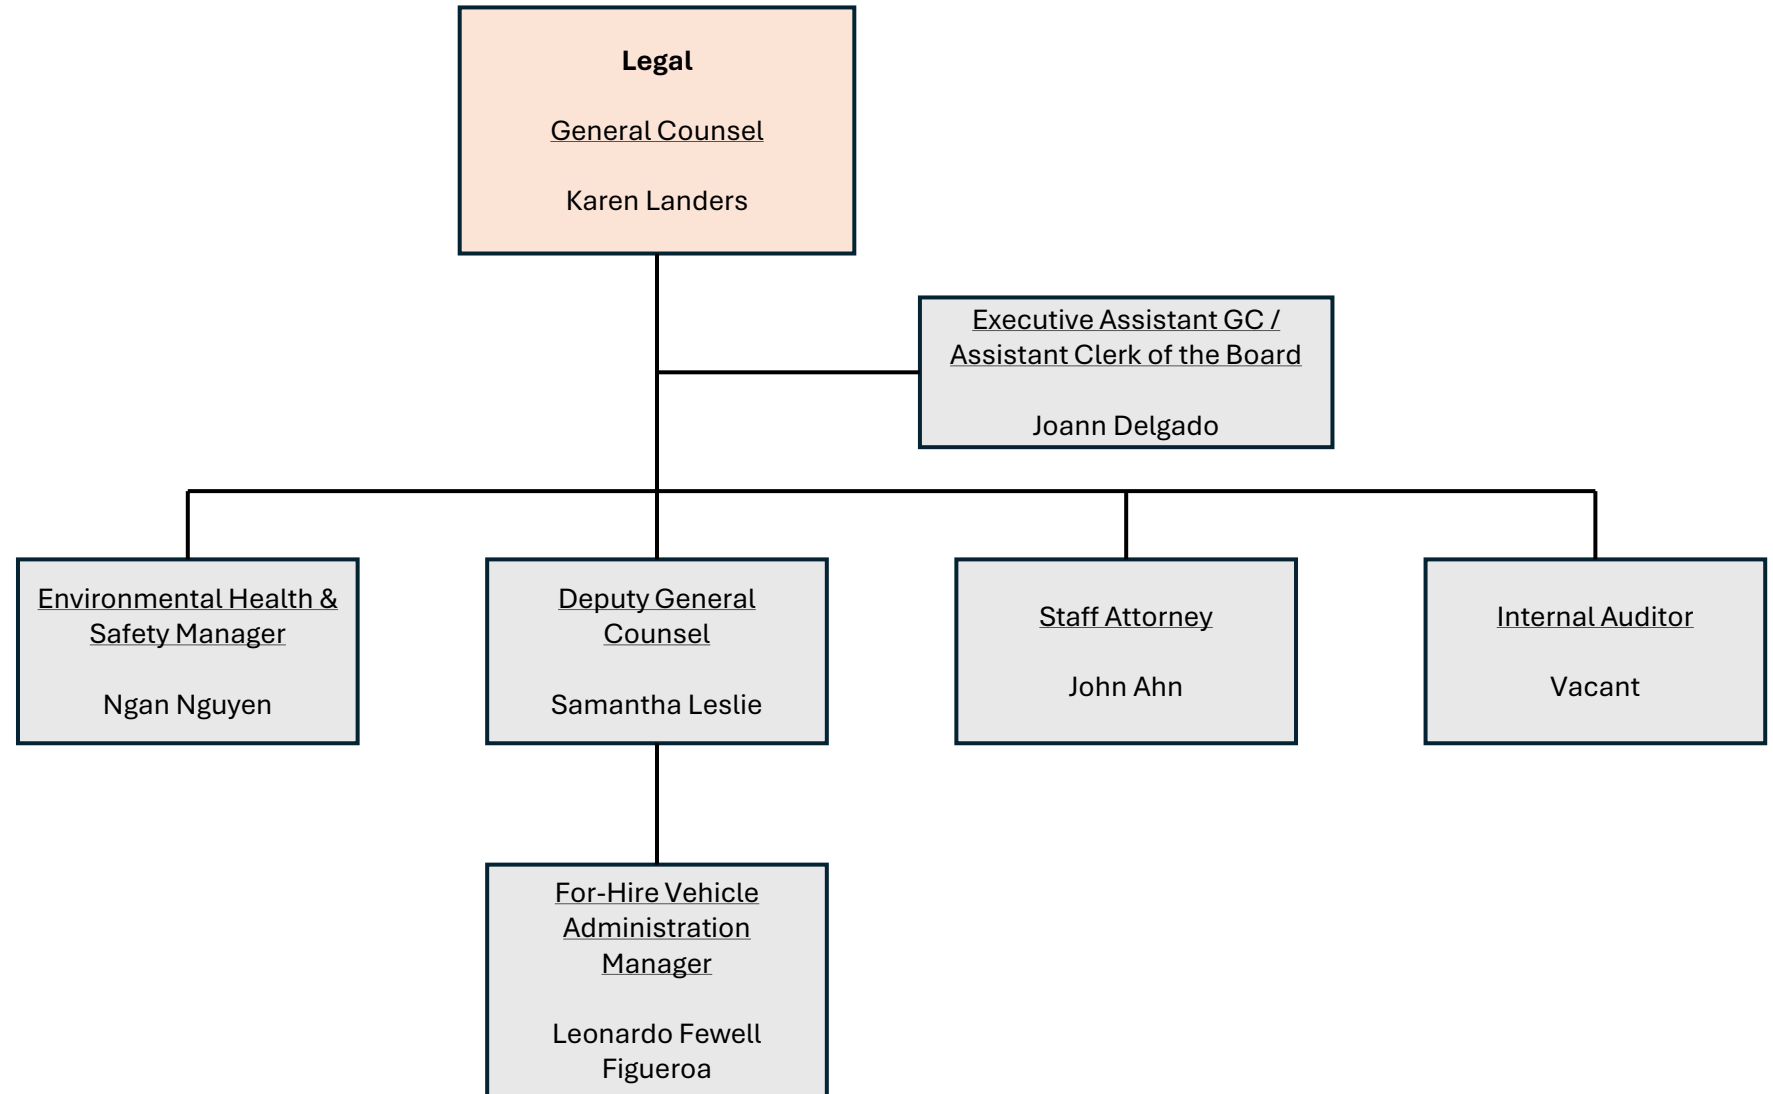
Legal

General Counsel

Karen Landers

Executive Assistant GC / Assistant Clerk of the Board

Joann Delgado

Environmental Health & Safety Manager

Ngan Nguyen

Deputy General Counsel

Samantha Leslie

Staff Attorney

John Ahn

Internal Auditor

Vacant

For-Hire Vehicle Administration Manager

Leonardo Fewell Figueroa